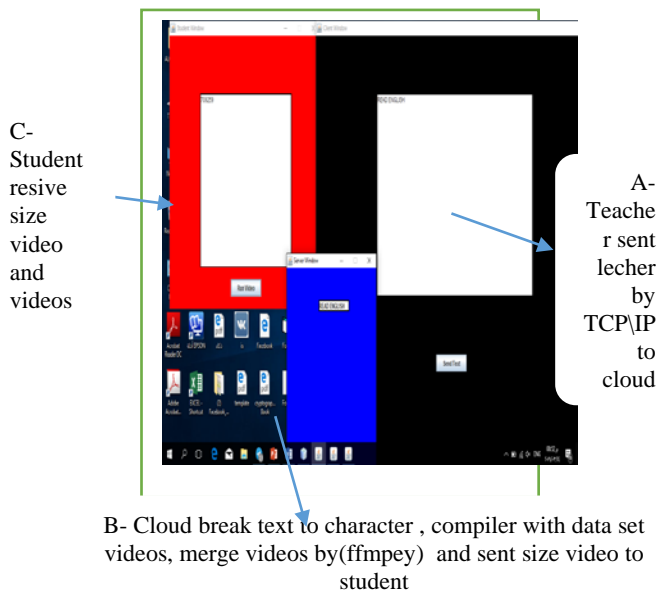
Student Window
Client Window
C- Student resive size video and videos
70629
READ ENGLISH
A- Teacher sent lecher by TCP\IP to cloud
Rot Video
Server Window
READ ENGLISH
Send Text
Acrobat Reader DC
Adobe Acrobat
Facebook
template
B- Cloud break text to character , compiler with data set videos, merge videos by(ffmpey) and sent size video to student